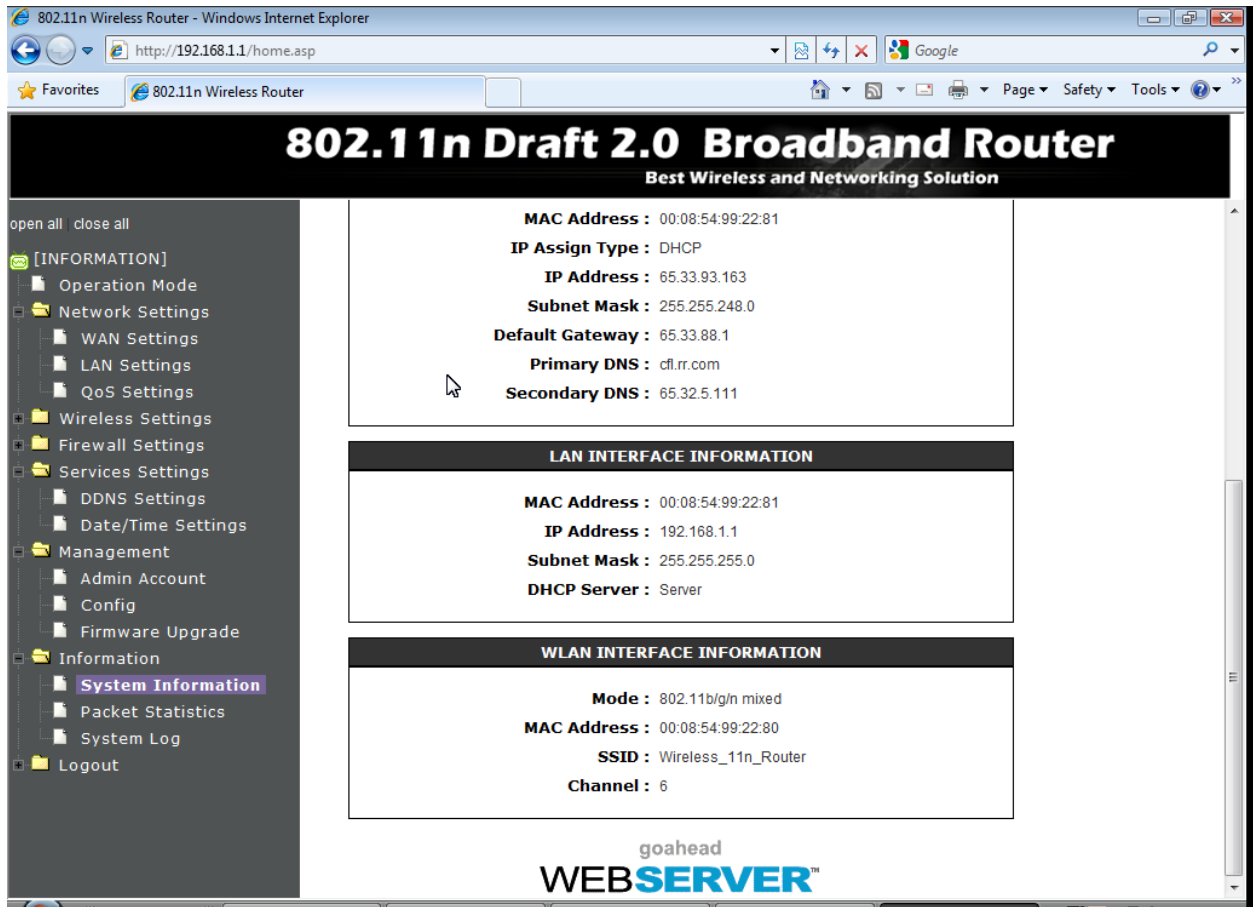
802.11n Wireless Router - Windows Internet Explorer

http://192.168.1.1/home.asp

Google

Favorites | 802.11n Wireless Router

Page ▾ Safety ▾ Tools ▾

802.11n Draft 2.0 Broadband Router
Best Wireless and Networking Solution

open all | close all

[INFORMATION]
Operation Mode
Network Settings
WAN Settings
LAN Settings
QoS Settings
Wireless Settings
Firewall Settings
Services Settings
DDNS Settings
Date/Time Settings
Management
Admin Account
Config
Firmware Upgrade
Information
System Information
Packet Statistics
System Log
Logout

MAC Address : 00:08:54:99:22:81
IP Assign Type : DHCP
IP Address : 65.33.93.163
Subnet Mask : 255.255.248.0
Default Gateway : 65.33.88.1
Primary DNS : cfl.rr.com
Secondary DNS : 65.32.5.111

LAN INTERFACE INFORMATION

MAC Address : 00:08:54:99:22:81
IP Address : 192.168.1.1
Subnet Mask : 255.255.255.0
DHCP Server : Server

WLAN INTERFACE INFORMATION

Mode : 802.11b/g/n mixed
MAC Address : 00:08:54:99:22:80
SSID : Wireless_11n_Router
Channel : 6

goahead
WEBSERVER™